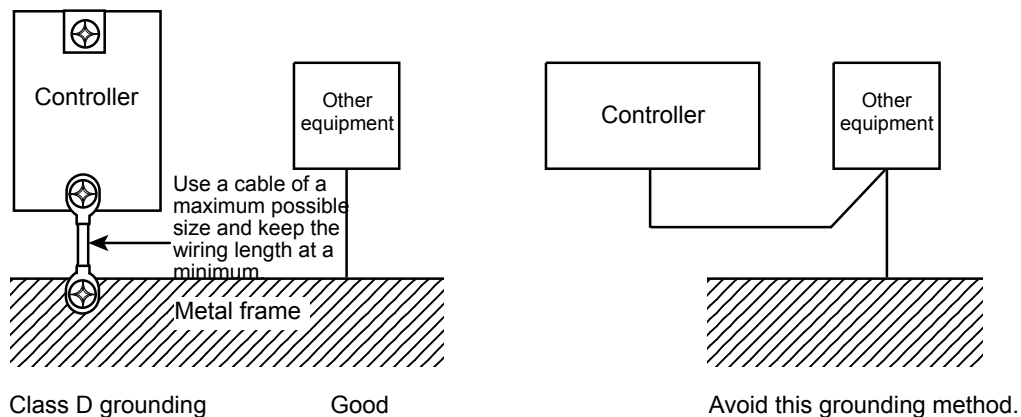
Controller

Other equipment

Use a cable of a maximum possible size and keep the wiring length at a minimum.

Metal frame

Class D grounding

Good

Controller

Other equipment

Avoid this grounding method.